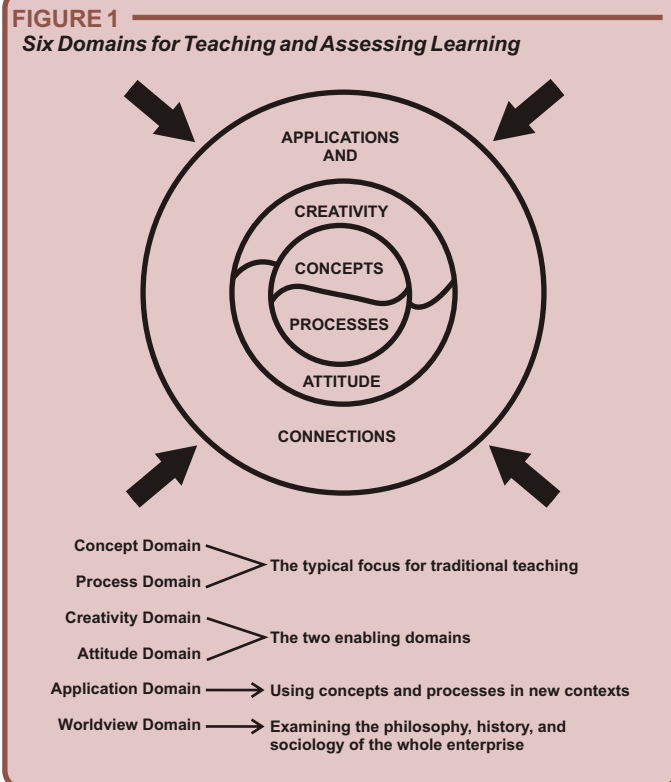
FIGURE 1
Six Domains for Teaching and Assessing Learning

APPLICATIONS AND

CREATIVITY

CONCEPTS

PROCESSES

ATTITUDE

CONNECTIONS

Concept Domain
Process Domain
The typical focus for traditional teaching

Creativity Domain
Attitude Domain
The two enabling domains

Application Domain → Using concepts and processes in new contexts

Worldview Domain → Examining the philosophy, history, and sociology of the whole enterprise